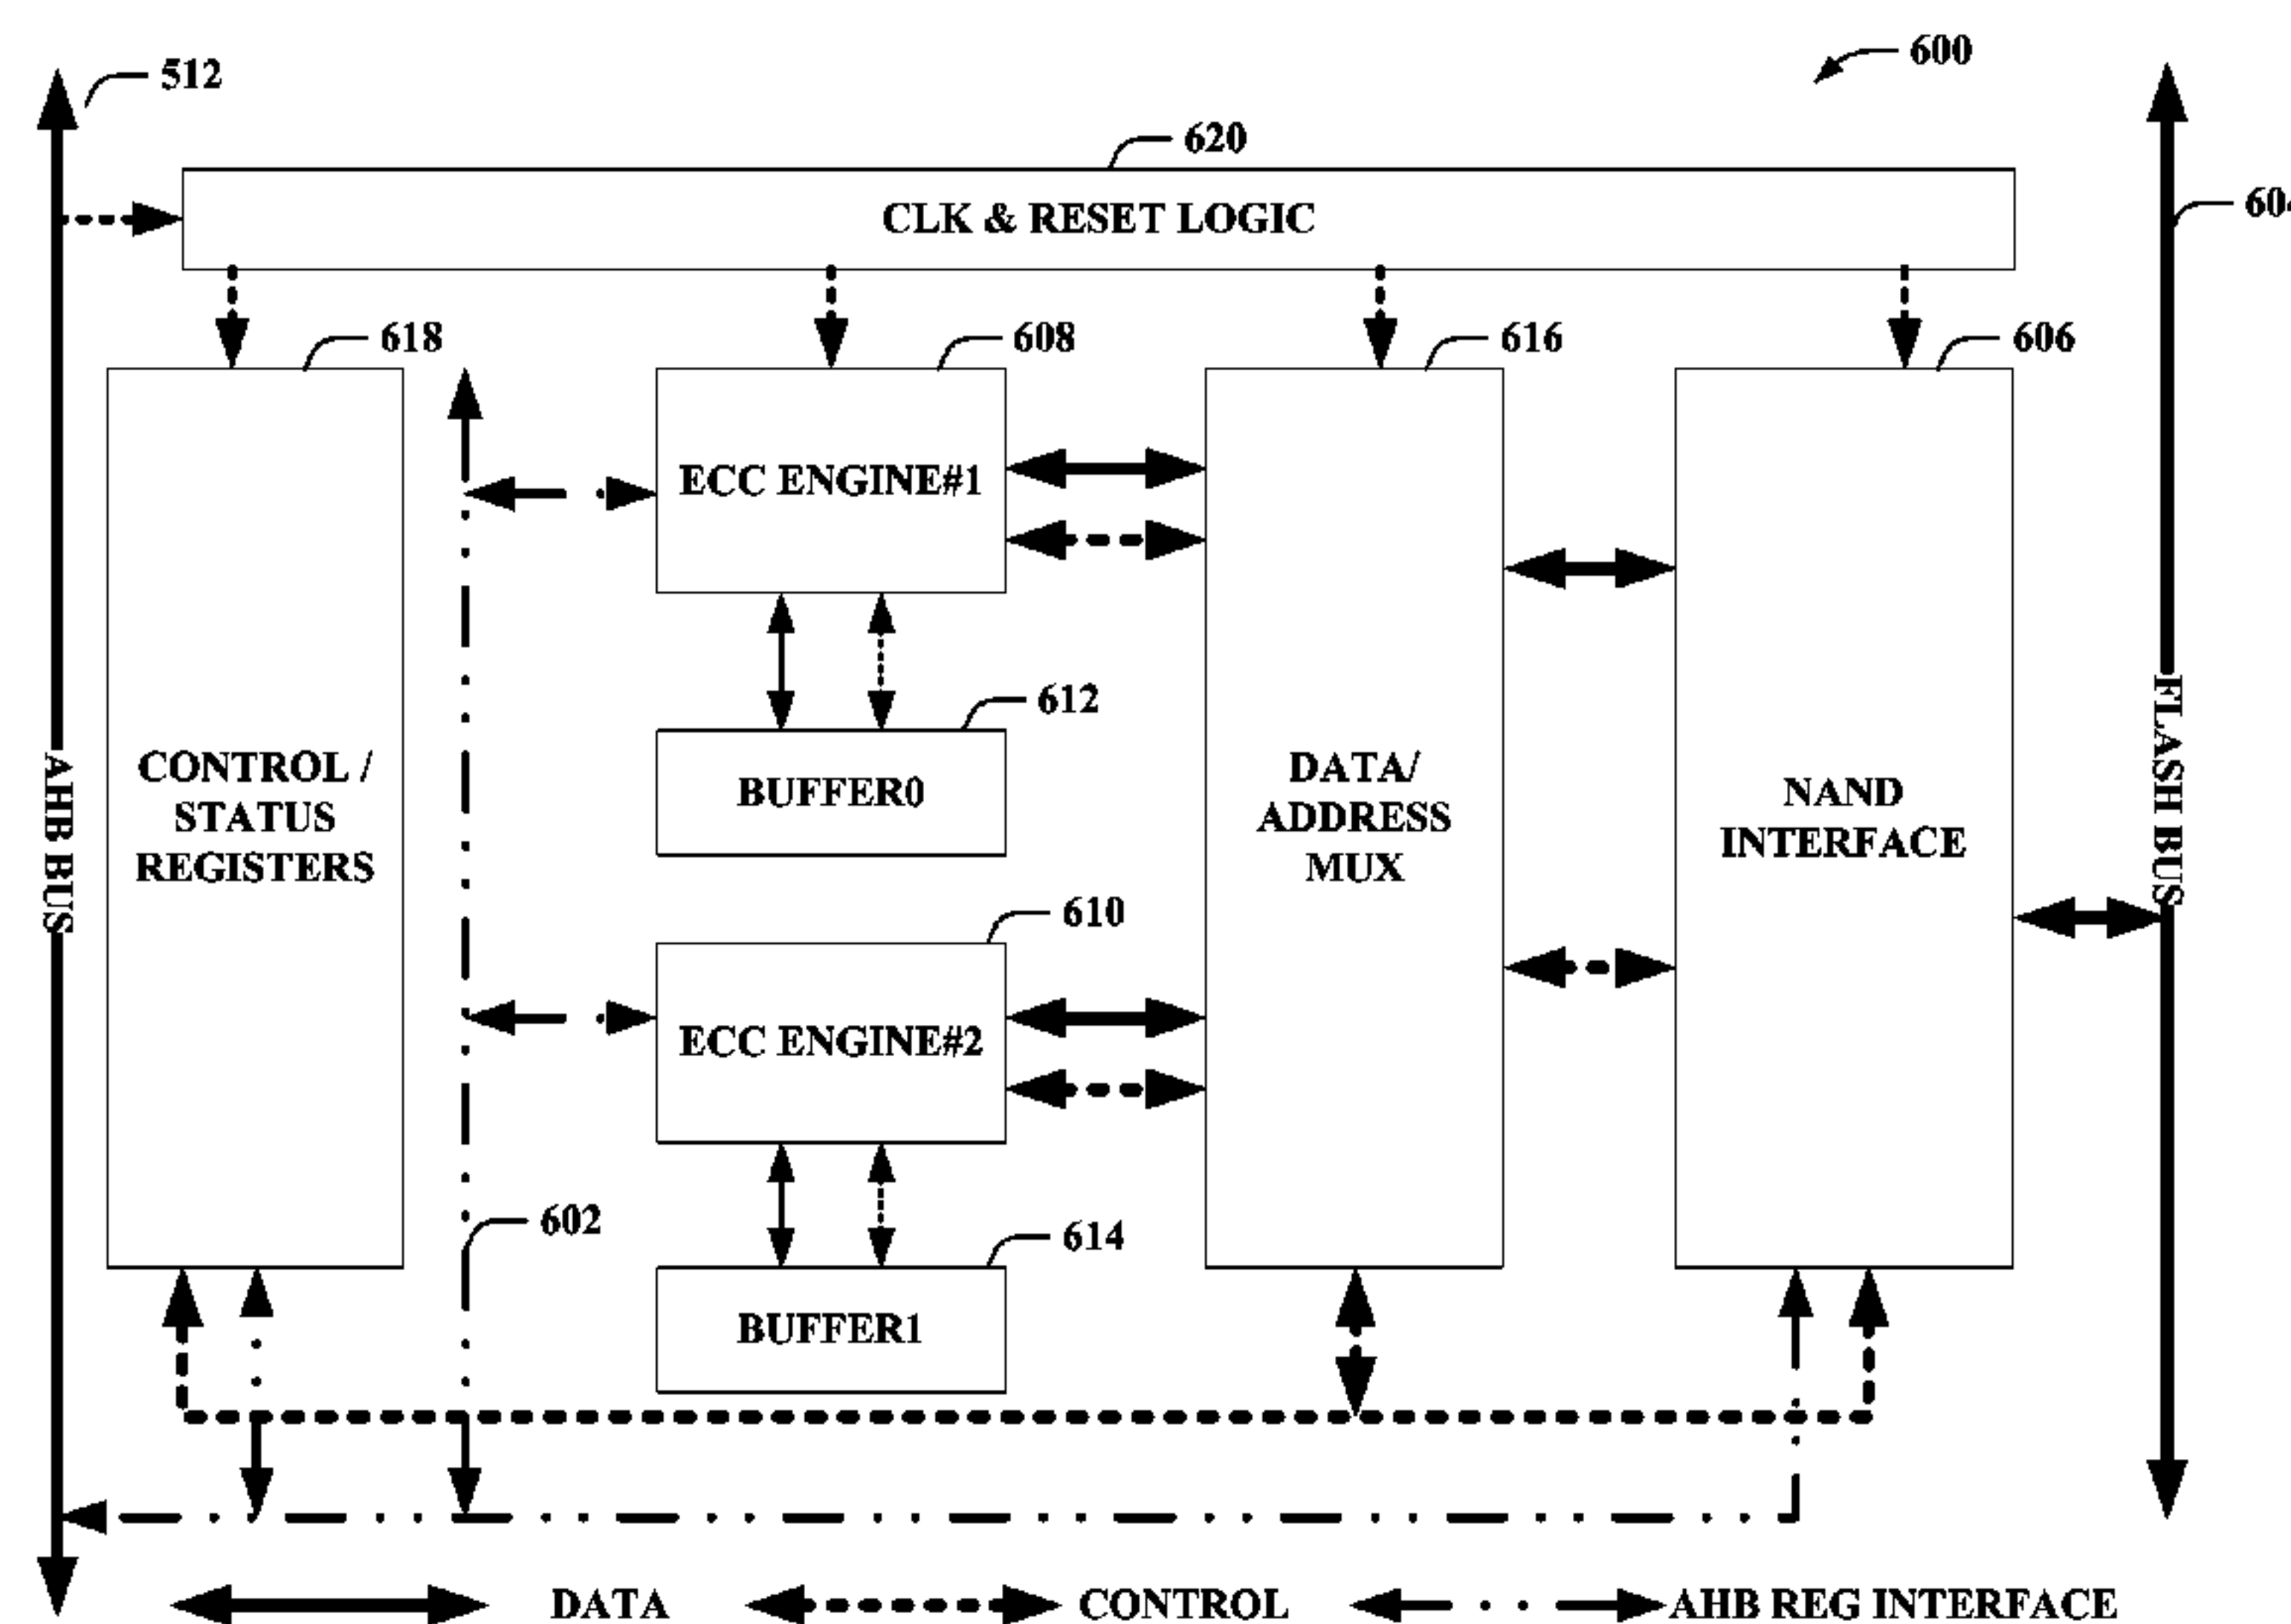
600

512

620

CLK & RESET LOGIC

604

618

608

616

606

ECC ENGINE#1

612

BUFFER0

AHB BUS

CONTROL / STATUS REGISTERS

DATA/ ADDRESS MUX

NAND INTERFACE

FLASH BUS

610

ECC ENGINE#2

602

614

BUFFER1

DATA

CONTROL

AHB REG INTERFACE